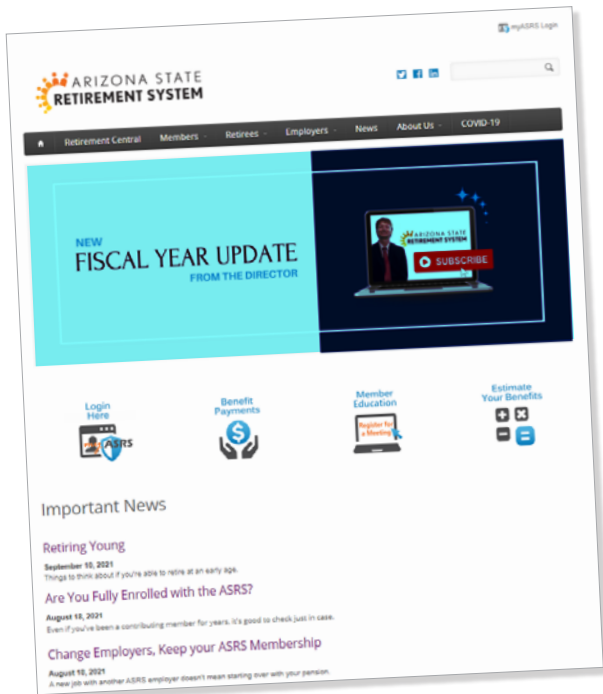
myASRS Login

ARIZONA STATE
RETIREMENT SYSTEM

Retirement Central | Members | Retirees | Employers | News | About Us | COVID-19

NEW
FISCAL YEAR UPDATE
FROM THE DIRECTOR

ARIZONA STATE RETIREMENT SYSTEM
SUBSCRIBE

Login Here
ASRS

Benefit Payments

Member Education
Register for a Meeting

Estimate Your Benefits

Important News

Retiring Young
September 10, 2021
Things to think about if you're able to retire at an early age.

Are You Fully Enrolled with the ASRS?
August 18, 2021
Even if you've been a contributing member for years, it's good to check just in case.

Change Employers, Keep your ASRS Membership
August 10, 2021
A new job with another ASRS employer doesn't mean starting over with your pension.